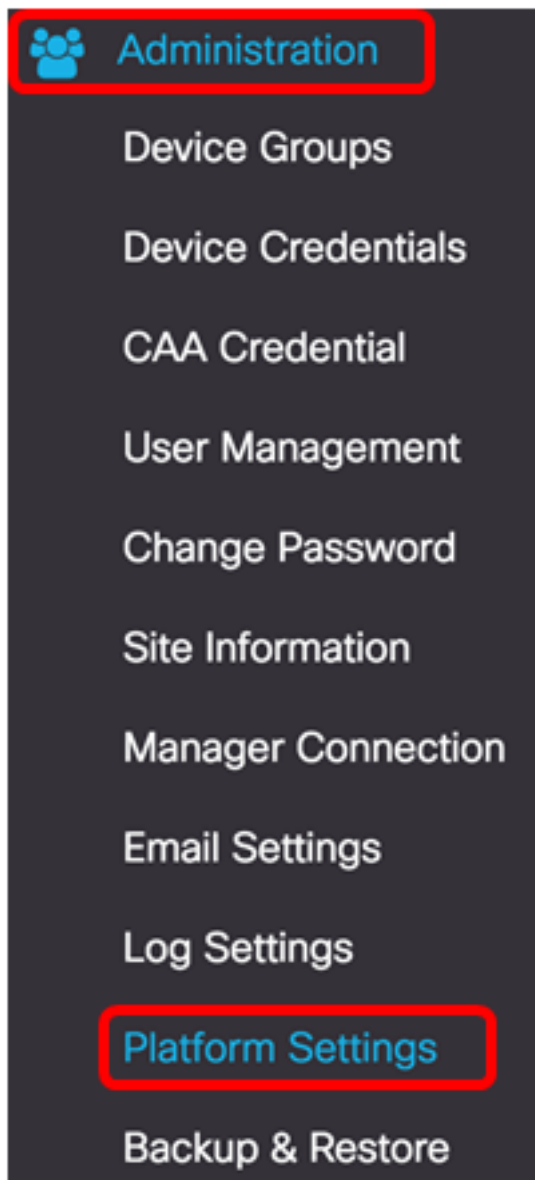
Administration

Device Groups

Device Credentials

CAA Credential

User Management

Change Password

Site Information

Manager Connection

Email Settings

Log Settings

Platform Settings

Backup & Restore